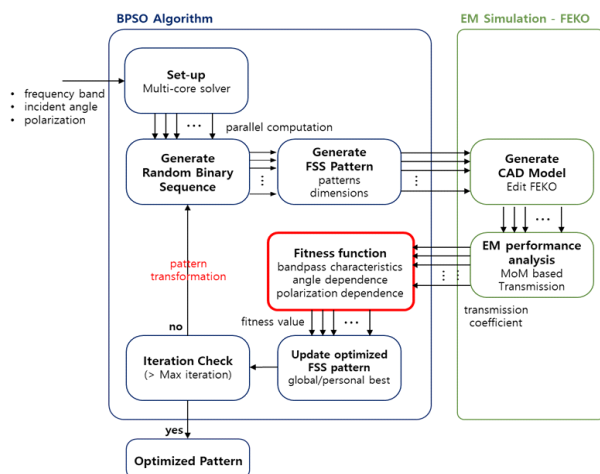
BPSO Algorithm

EM Simulation - FEKO

• frequency band
• incident angle
• polarization

Set-up
Multi-core solver

⋯

parallel computation

Generate Random Binary Sequence

⋮

Generate FSS Pattern
patterns
dimensions

⋮

Generate CAD Model
Edit FEKO

⋯

EM performance analysis
MoM based
Transmission

⋮

transmission coefficient

pattern transformation

Fitness function
bandpass characteristics
angle dependence
polarization dependence

fitness value

⋯

no

Iteration Check
(> Max iteration)

Update optimized FSS pattern
global/personal best

yes

Optimized Pattern